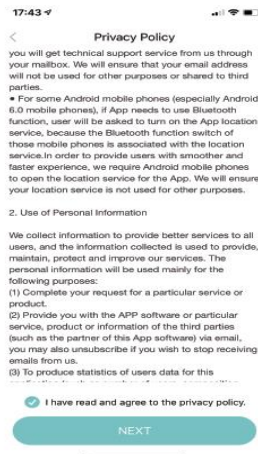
17:43

Privacy Policy

you will get technical support service from us through your mailbox. We will ensure that your email address will not be used for other purposes or shared to third parties.

• For some Android mobile phones (especially Android 6.0 mobile phones), if App needs to use Bluetooth function, user will be asked to turn on the App location service, because the Bluetooth function switch of those mobile phones is associated with the location service.In order to provide users with smoother and faster experience, we require Android mobile phones to open the location service for the App. We will ensure your location service is not used for other purposes.

2. Use of Personal Information

We collect information to provide better services to all users, and the information collected is used to provide, maintain, protect and improve our services. The personal information will be used mainly for the following purposes:
(1) Complete your request for a particular service or product.
(2) Provide you with the APP software or particular service, product or information of the third parties (such as the partner of this App software) via email, you may also unsubscribe if you wish to stop receiving emails from us.
(3) To produce statistics of users data for this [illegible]

I have read and agree to the privacy policy.

NEXT